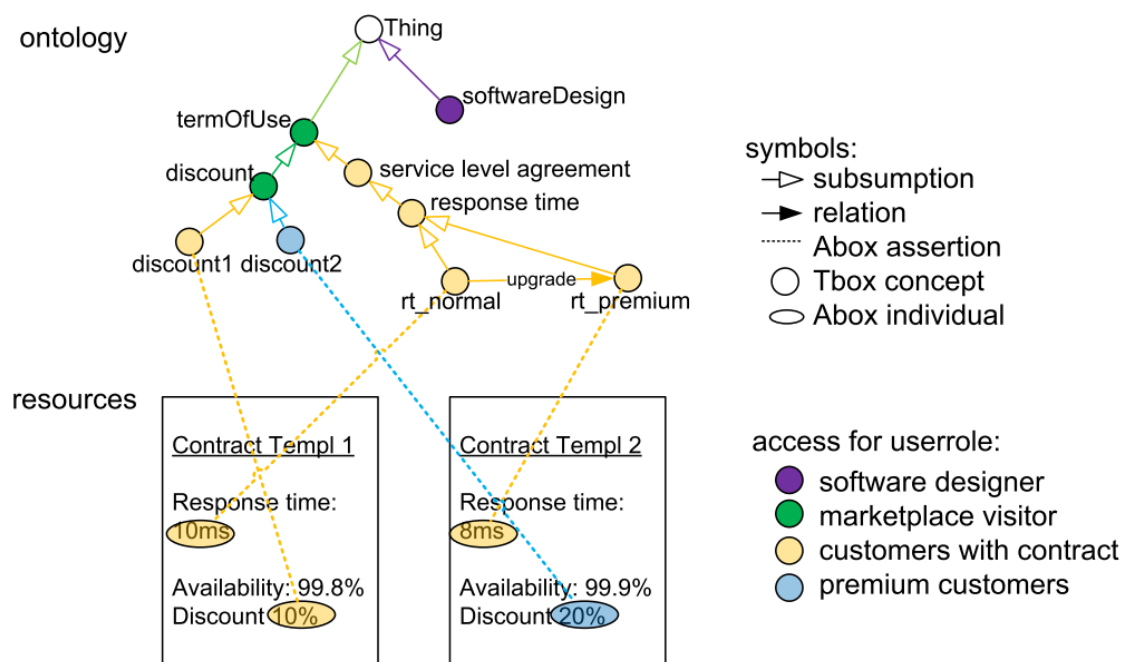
ontology

Thing

softwareDesign

termOfUse

discount

service level agreement

response time

discount1 discount2

upgrade

rt_normal

rt_premium

symbols:
subsumption
relation
Abox assertion
Tbox concept
Abox individual

resources

Contract Templ 1

Response time:
10ms

Availability: 99.8%
Discount 10%

Contract Templ 2

Response time:
8ms

Availability: 99.9%
Discount 20%

access for userrole:
software designer
marketplace visitor
customers with contract
premium customers